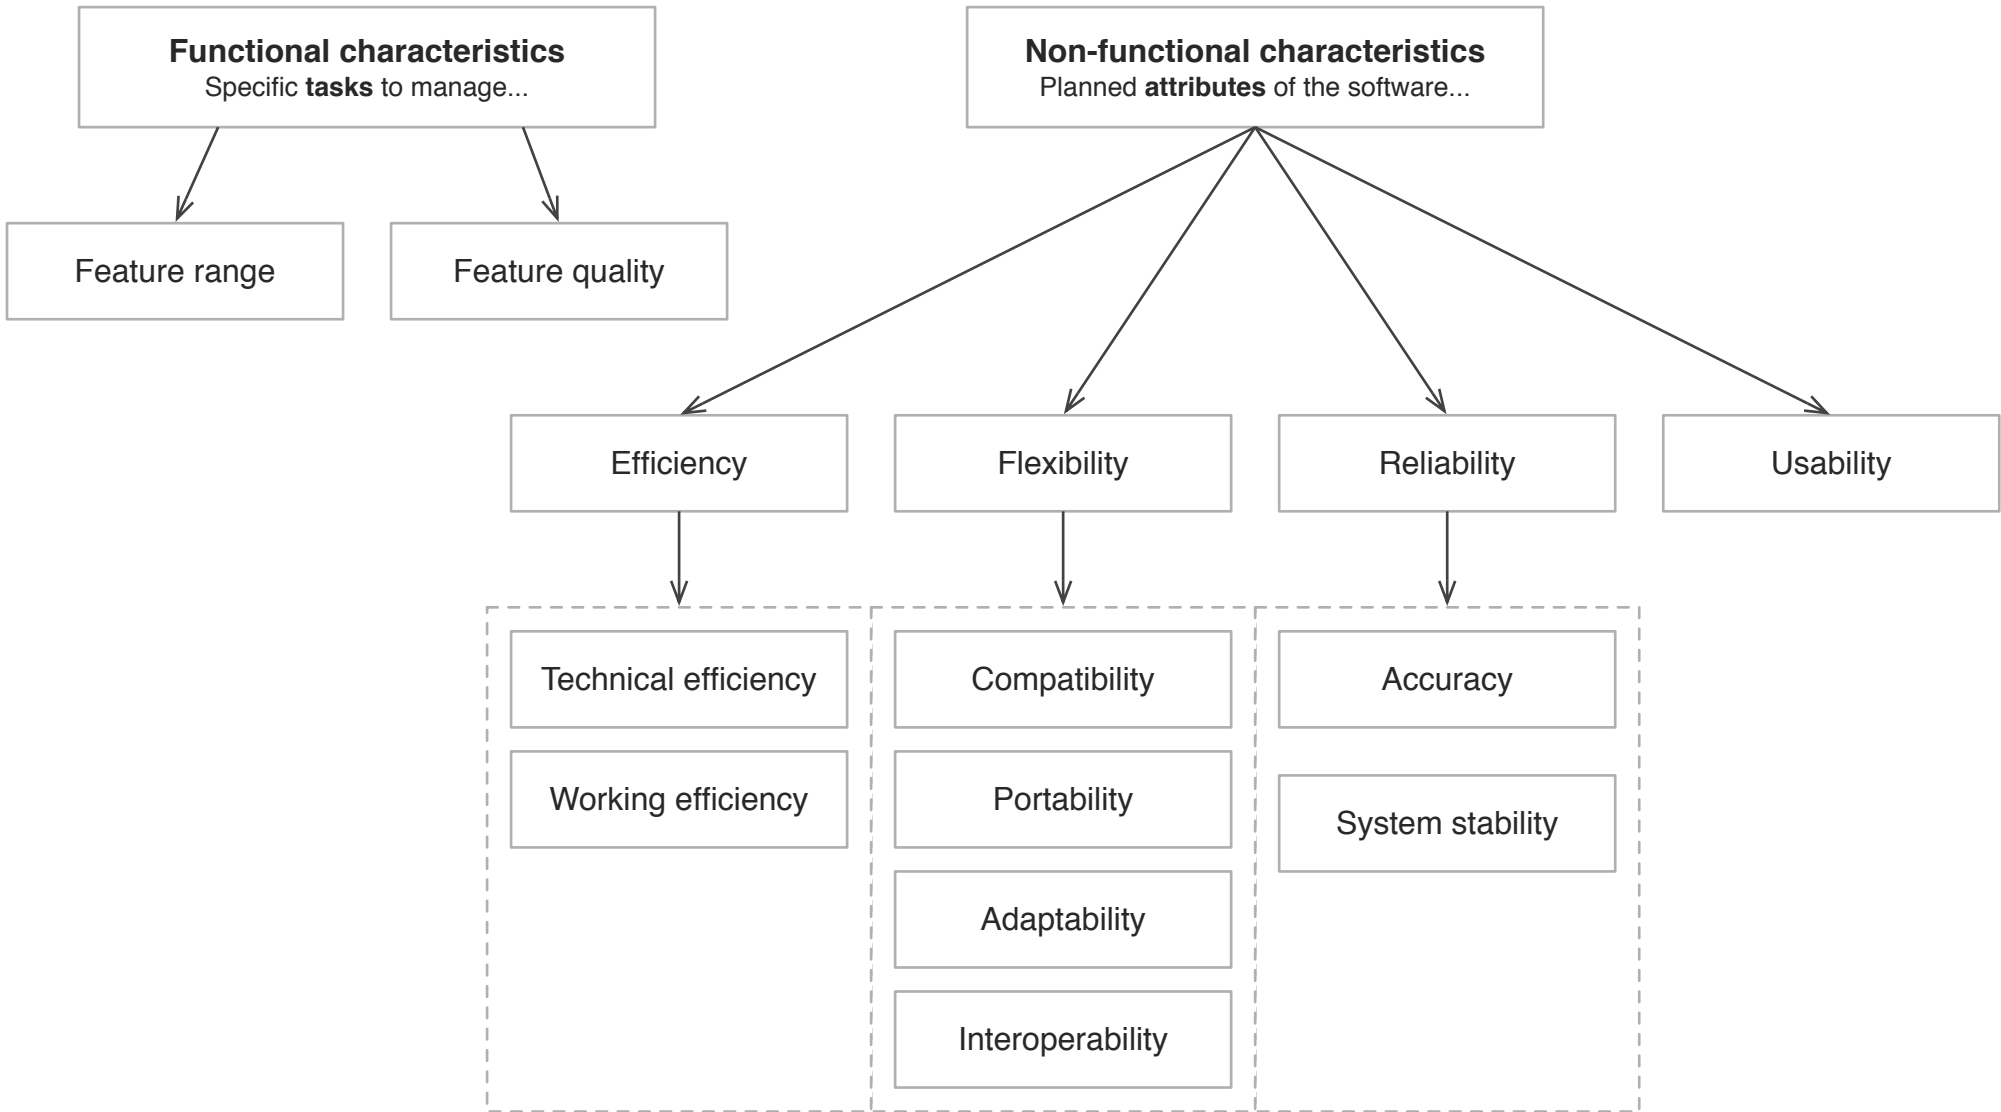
**Functional characteristics**
Specific **tasks** to manage...

Feature range

Feature quality

**Non-functional characteristics**
Planned **attributes** of the software...

Efficiency

Flexibility

Reliability

Usability

Technical efficiency

Working efficiency

Compatibility

Portability

Adaptability

Interoperability

Accuracy

System stability